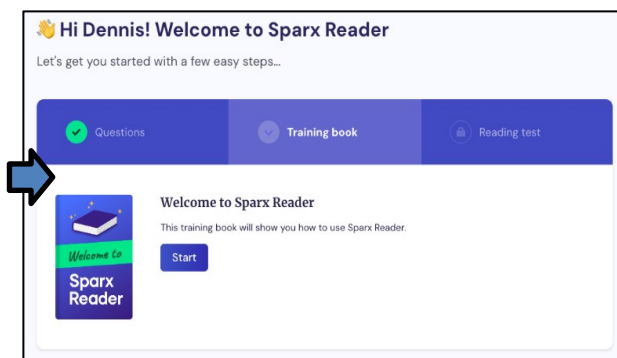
Hi Dennis! Welcome to Sparx Reader

Let's get you started with a few easy steps...

Questions

Training book

Reading test

Welcome to Sparx Reader

Welcome to Sparx Reader

This training book will show you how to use Sparx Reader.

Start